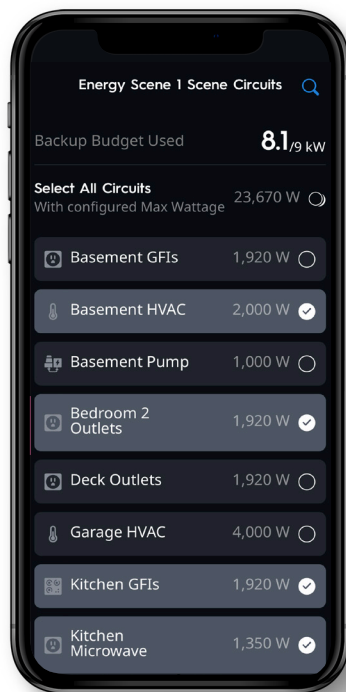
Energy Scene 1 Scene Circuits

Backup Budget Used 8.1/9 kW

Select All Circuits
With configured Max Wattage 23,670 W

Basement GFIs 1,920 W

Basement HVAC 2,000 W

Basement Pump 1,000 W

Bedroom 2 Outlets 1,920 W

Deck Outlets 1,920 W

Garage HVAC 4,000 W

Kitchen GFIs 1,920 W

Kitchen Microwave 1,350 W